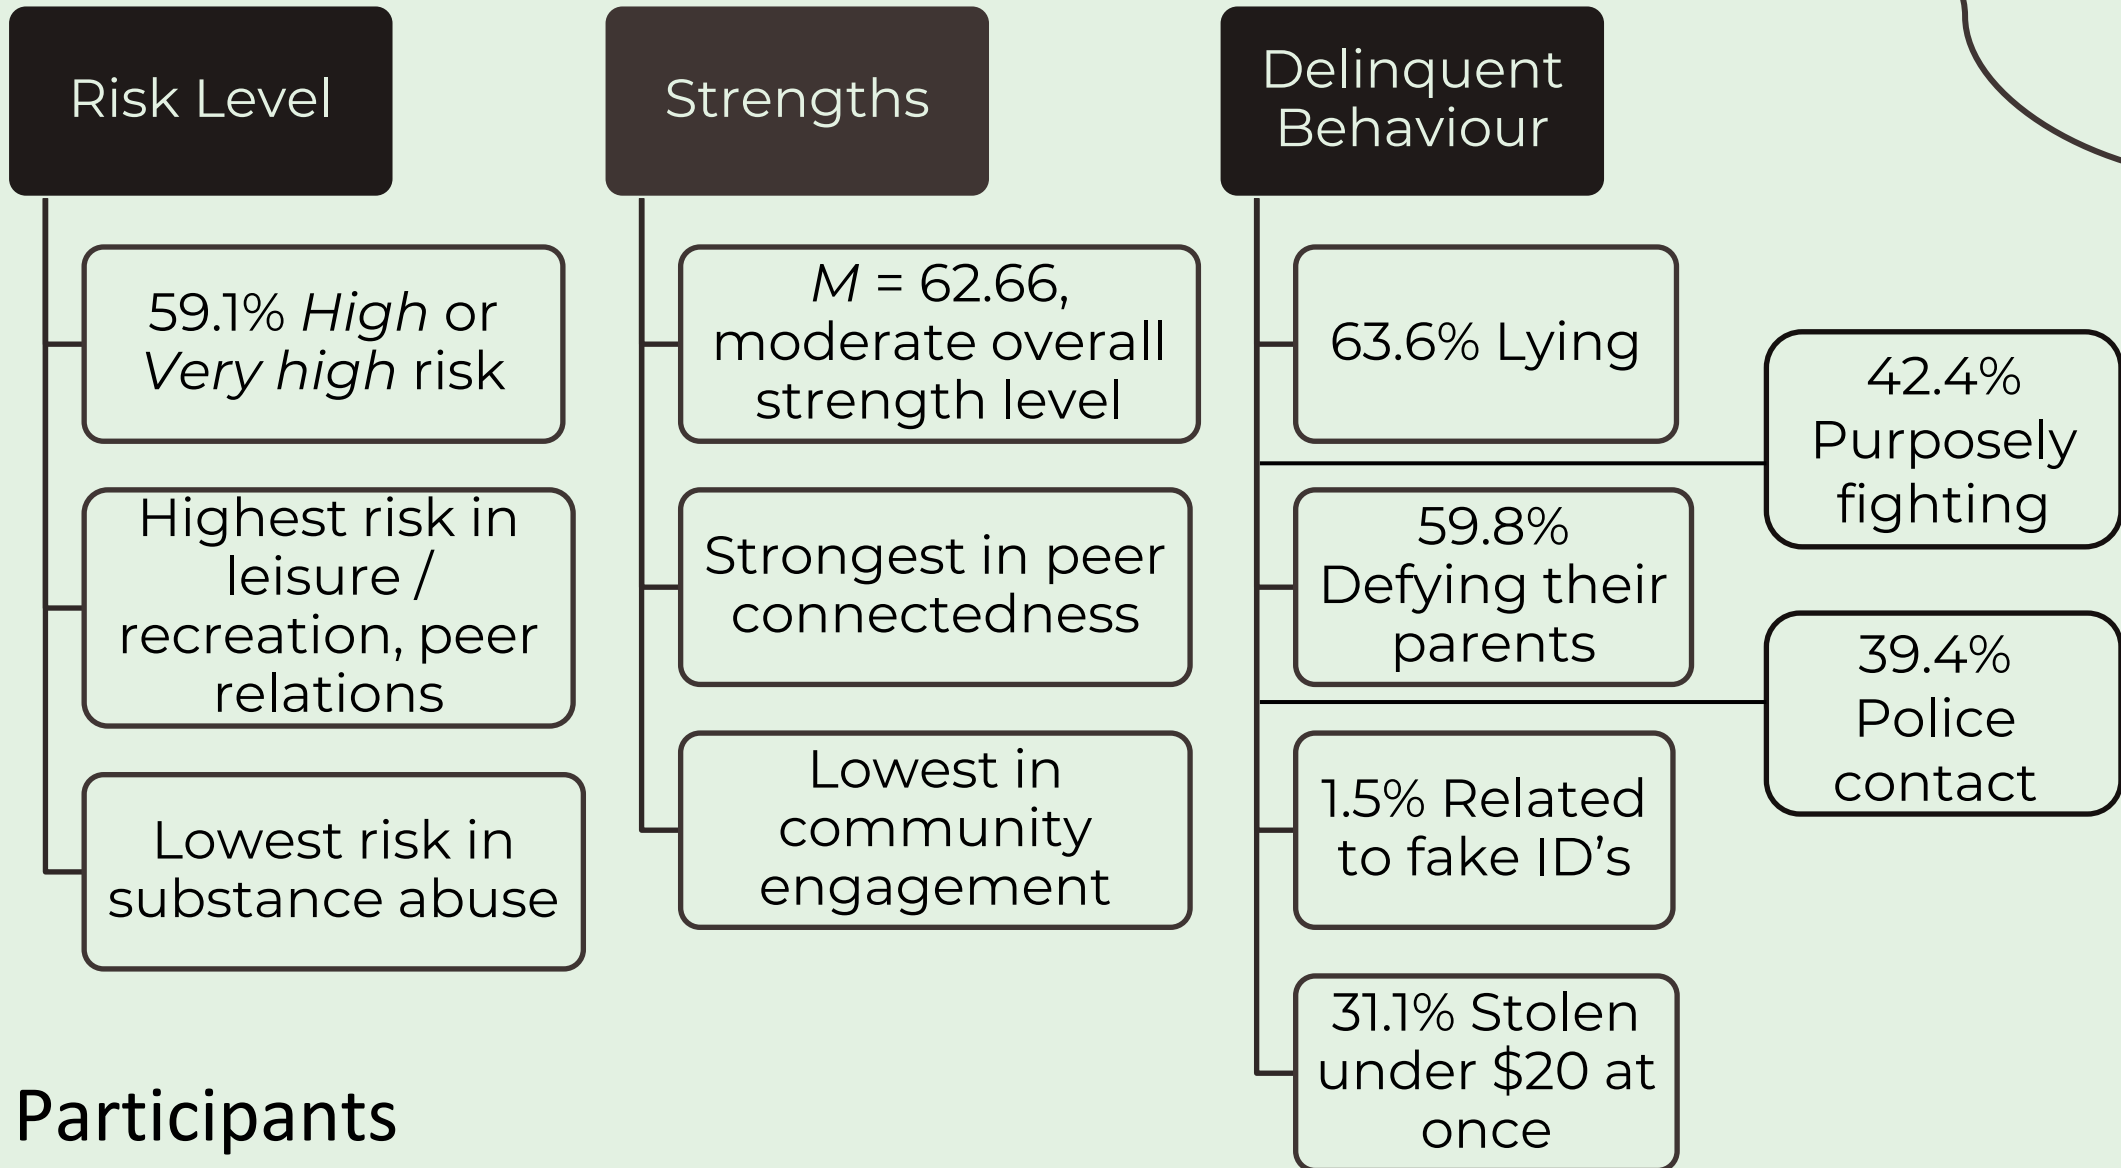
Risk Level

59.1% *High* or *Very high* risk

Highest risk in leisure / recreation, peer relations

Lowest risk in substance abuse

Strengths

*M* = 62.66, moderate overall strength level

Strongest in peer connectedness

Lowest in community engagement

Delinquent Behaviour

63.6% Lying

42.4% Purposely fighting

59.8% Defying their parents

39.4% Police contact

1.5% Related to fake ID's

31.1% Stolen under \$20 at once

Participants